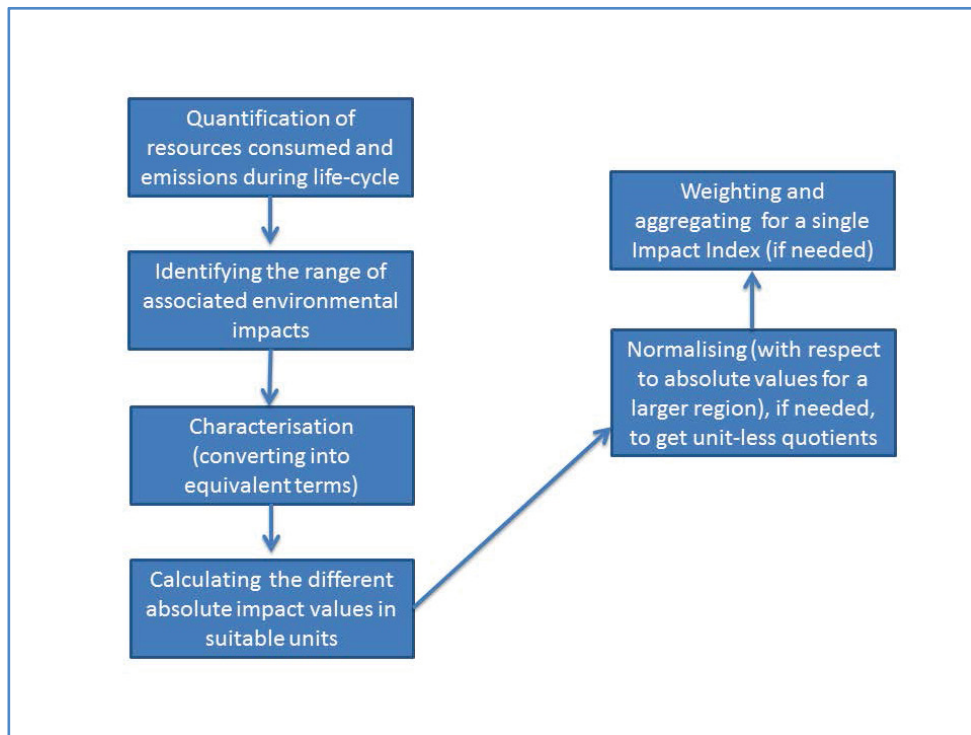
Quantification of resources consumed and emissions during life-cycle

Identifying the range of associated environmental impacts

Characterisation (converting into equivalent terms)

Calculating the different absolute impact values in suitable units

Normalising (with respect to absolute values for a larger region), if needed, to get unit-less quotients

Weighting and aggregating for a single Impact Index (if needed)